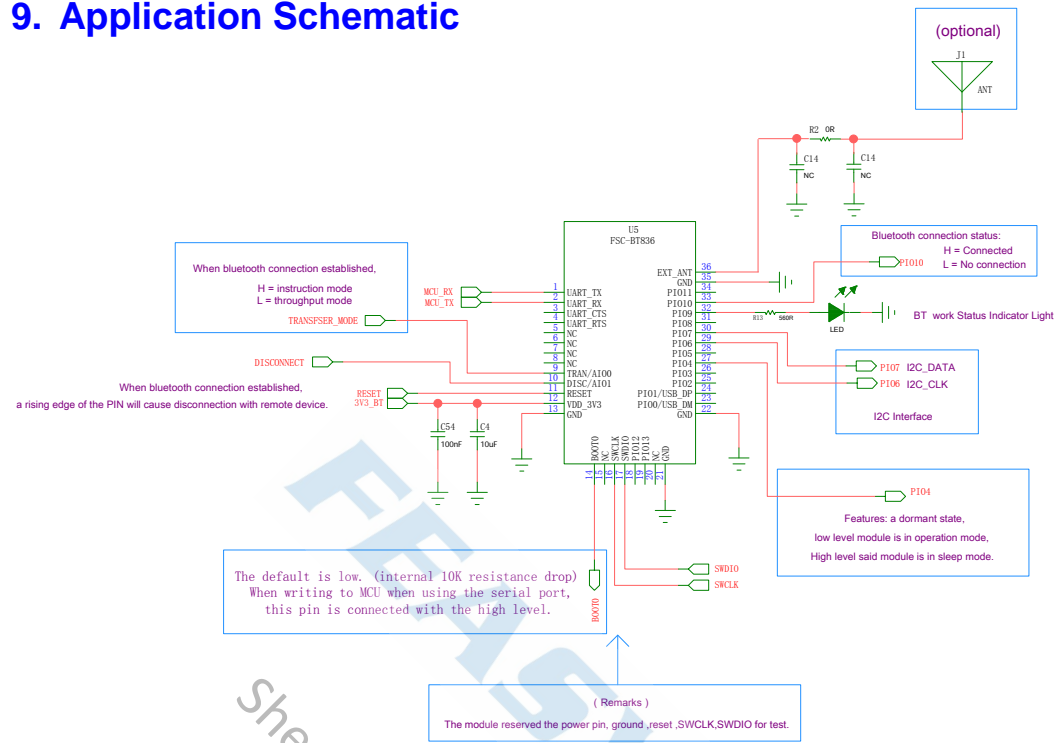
9. Application Schematic

(optional)

J1

ANT

R2 0R

C14

NC

C14

NC

U5
FSC-BT836

When bluetooth connection established,

H = instruction mode
L = throughput mode

MCU_RX
MCU_TX

TRANSFSER_MODE

DISCONNECT

When bluetooth connection established,
a rising edge of the PIN will cause disconnection with remote device.

RESET
3V3_BT

C54
100nF

C4
10uF

| 1 | UART_TX |
|---|---|
| 2 | UART_RX |
| 3 | UART_CTS |
| 4 | UART_RTS |
| 5 | NC |
| 6 | NC |
| 7 | NC |
| 8 | NC |
| 9 | TRAN/AIO0 |
| 10 | DISC/AIO1 |
| 11 | RESET |
| 12 | VDD_3V3 |
| 13 | GND |

| EXT_ANT | 36 |
|---|---|
| GND | 35 |
| PIO11 | 34 |
| PIO10 | 33 |
| PIO9 | 32 |
| PIO8 | 31 |
| PIO7 | 30 |
| PIO6 | 29 |
| PIO5 | 28 |
| PIO3 | 27 |
| PIO4 | 26 |
| PIO2 | 25 |
| PIO1/USB_DP | 24 |
| PIO0/USB_DM | 23 |
| GND | 22 |

14 BOOT0
15 NC
16 SWCLK
17 SWDIO
18 PIO12
19 PIO13
20 NC
21 GND

Bluetooth connection status:
H = Connected
L = No connection

PIO10

R13 560R

LED

BT work Status Indicator Light

PIO7 I2C_DATA
PIO6 I2C_CLK

I2C Interface

PIO4

Features: a dormant state,
low level module is in operation mode,
High level said module is in sleep mode.

SWDIO
SWCLK

The default is low. (internal 10K resistance drop)
When writing to MCU when using the serial port,
this pin is connected with the high level.

BOOT0

( Remarks )
The module reserved the power pin, ground ,reset ,SWCLK,SWDIO for test.

FEASY

She